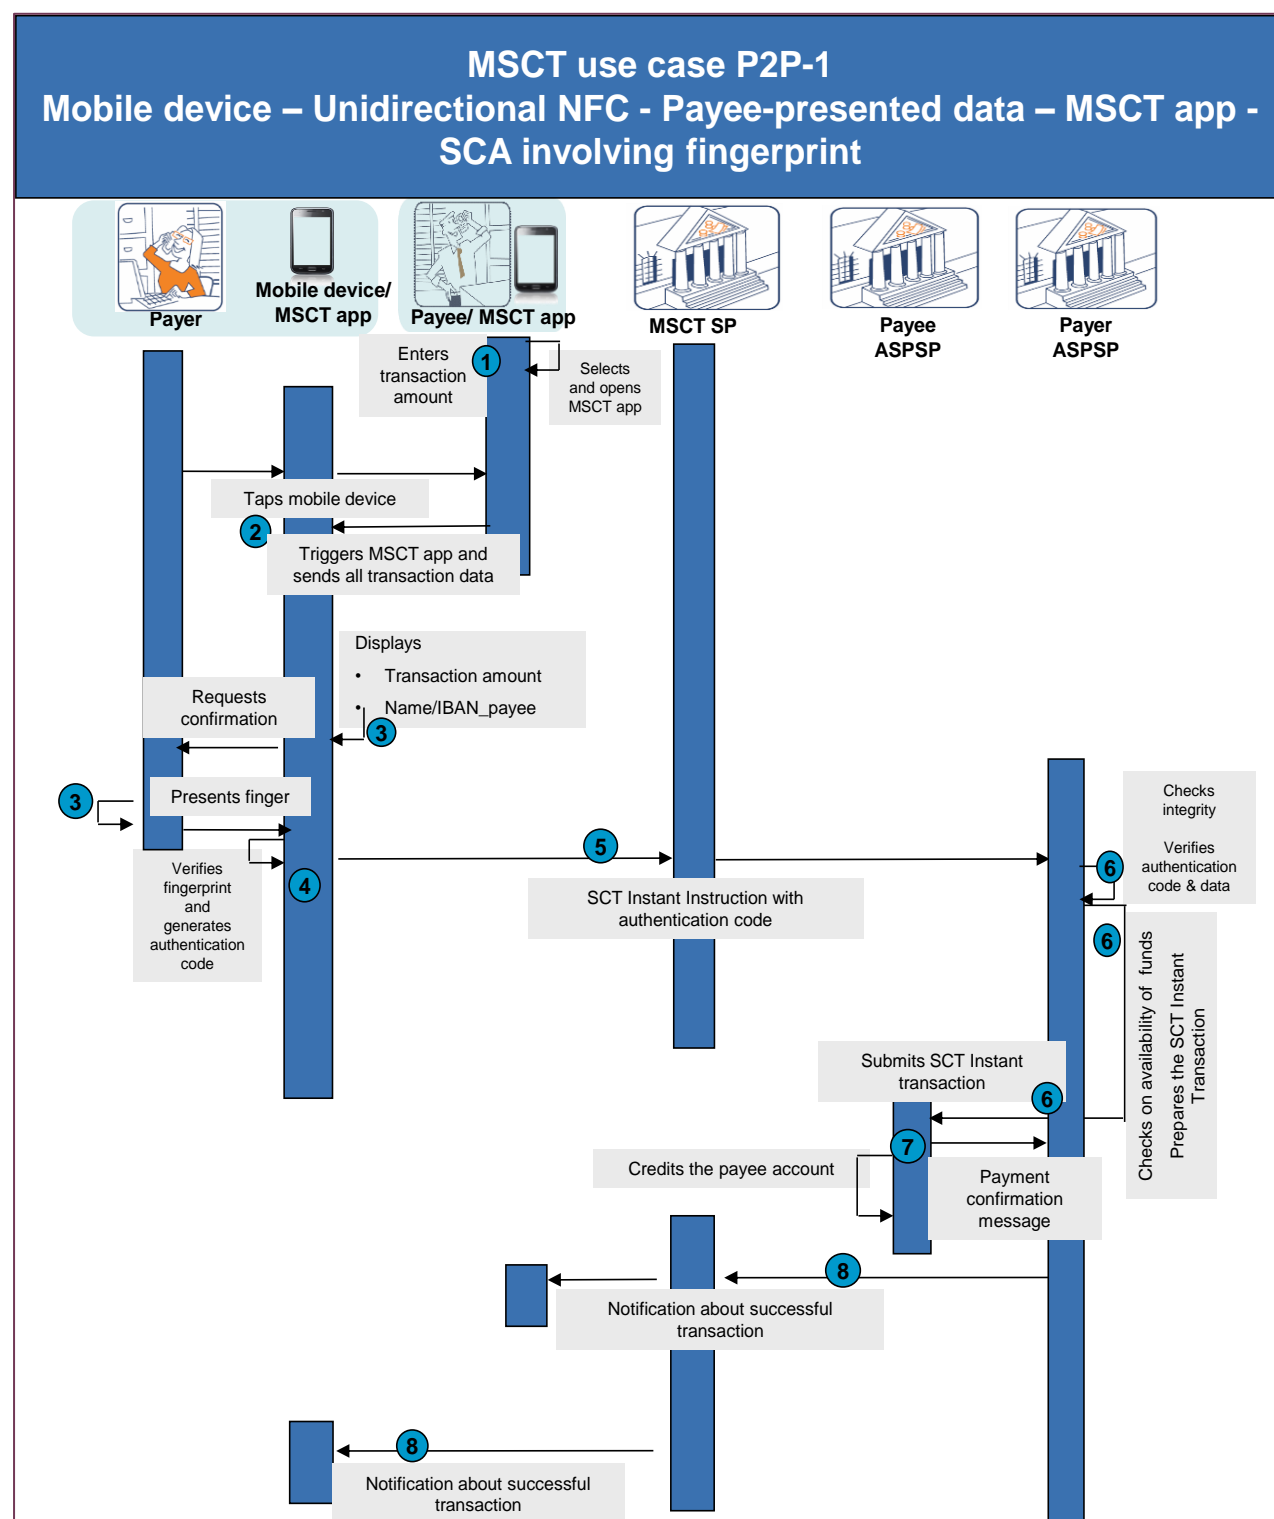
MSCT use case P2P-1
Mobile device – Unidirectional NFC - Payee-presented data – MSCT app - SCA involving fingerprint

Payer
Mobile device/ MSCT app
Payee/ MSCT app
MSCT SP
Payee ASPSP
Payer ASPSP

Enters transaction amount
1
Selects and opens MSCT app

Taps mobile device
2
Triggers MSCT app and sends all transaction data

Displays
• Transaction amount
• Name/IBAN_payee
3

Requests confirmation

3
Presents finger

5
4
Verifies fingerprint and generates authentication code

SCT Instant Instruction with authentication code

Checks integrity

Verifies authentication code & data
6
6
Checks on availability of funds
Prepares the SCT Instant Transaction

Submits SCT Instant transaction
6
7
Credits the payee account
Payment confirmation message

8
Notification about successful transaction

8
Notification about successful transaction